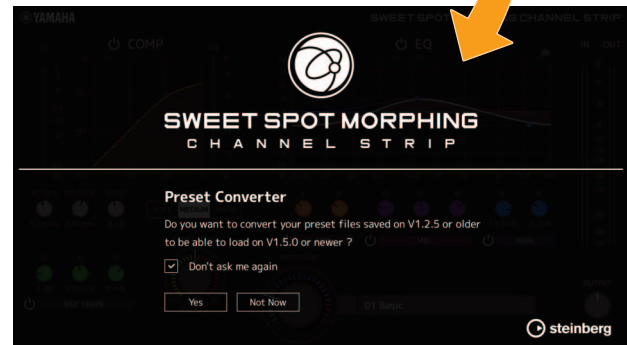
YAMAHA

SWEET SPOT CHANNEL STRIP

COMP

EQ

IN OUT

SWEET SPOT MORPHING
CHANNEL STRIP

Preset Converter

Do you want to convert your preset files saved on V1.2.5 or older to be able to load on V1.5.0 or newer ?

Don't ask me again

Yes

Not Now

01 Basic

steinberg